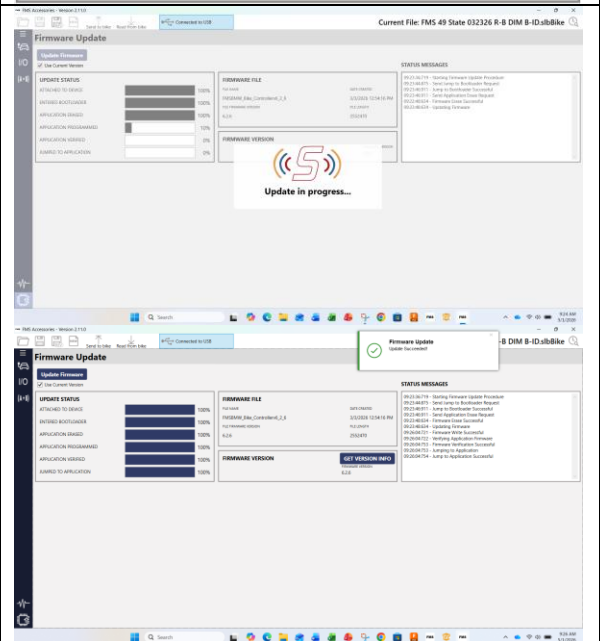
FMS Accessories - Version 2.11.0

Send to bike Read from bike Connected to USB

Current File: FMS 49 State 032326 R-B DIM B-ID.slbBike

Firmware Update

Update Firmware

Use Current Version

I/O

UPDATE STATUS

| | | |
|---|---|---|
| ATTACHED TO DEVICE | | 100% |
| ENTERED BOOTLOADER | | 100% |
| APPLICATION ERASED | | 100% |
| APPLICATION PROGRAMMED | | 10% |
| APPLICATION VERIFIED | | 0% |
| JUMPED TO APPLICATION | | 0% |

FIRMWARE FILE

FILE NAME DATE CREATED

FMSBMW_Bike_Controller4_2_8 3/3/2026 12:54:16 PM

FILE FIRMWARE VERSION FILE CRC

6.2.6 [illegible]

FIRMWARE VERSION

Update in progress...

STATUS MESSAGES

09:23:36:719 - Starting Firmware Update Procedure
09:23:46:879 - Send Jump to Bootloader Request
09:23:46:911 - Jump to Bootloader Successful
09:23:46:913 - Send Application Erase Request
09:23:48:024 - Firmware Erase Successful
09:23:48:029 - Updating Firmware

Search

9:24 AM 3/3/2026

FMS Accessories - Version 2.11.0

Send to bike Read from bike Connected to USB

Firmware Update

Update Successful

FMS 49 State 032326 R-B DIM B-ID.slbBike

Firmware Update

Update Firmware

Use Current Version

UPDATE STATUS

| | | |
|---|---|---|
| ATTACHED TO DEVICE | | 100% |
| ENTERED BOOTLOADER | | 100% |
| APPLICATION ERASED | | 100% |
| APPLICATION PROGRAMMED | | 100% |
| APPLICATION VERIFIED | | 100% |
| JUMPED TO APPLICATION | | 100% |

FIRMWARE FILE

FILE NAME DATE CREATED

FMSBMW_Bike_Controller4_2_8 3/3/2026 12:54:16 PM

FILE FIRMWARE VERSION FILE CRC

6.2.6 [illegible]

FIRMWARE VERSION

GET VERSION INFO

FIRMWARE VERSION

6.2.6

STATUS MESSAGES

09:23:36:719 - Starting Firmware Update Procedure
09:23:46:879 - Send Jump to Bootloader Request
09:23:46:911 - Jump to Bootloader Successful
09:23:46:913 - Send Application Erase Request
09:23:48:024 - Firmware Erase Successful
09:23:48:029 - Updating Firmware
09:26:06:721 - Firmware Write Successful
09:26:06:722 - Verifying Application Firmware
09:26:04:753 - Firmware Verification Successful
09:26:04:753 - Jumping to Application
09:26:04:754 - Jump to Application Successful

Search

9:26 AM 3/3/2026